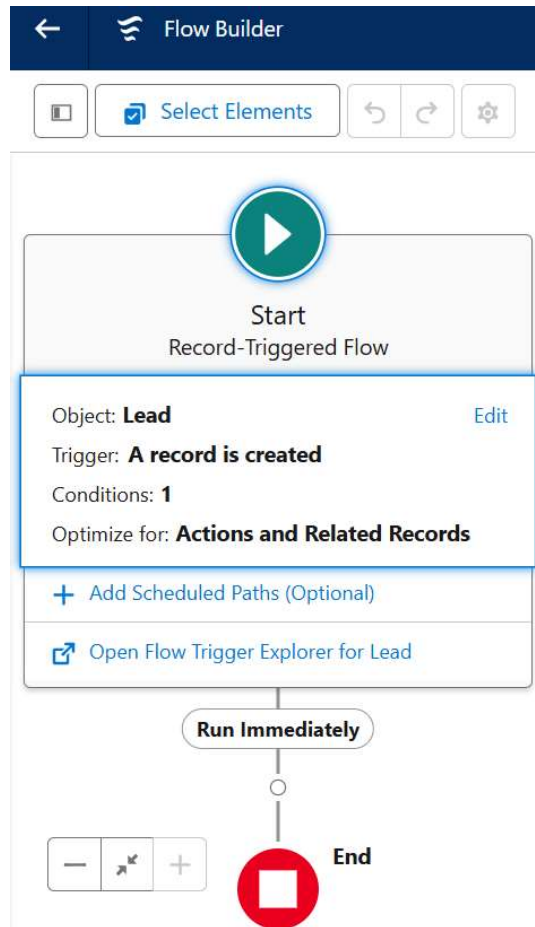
Flow Builder

Select Elements

Start
Record-Triggered Flow

Object: Lead
Edit
Trigger: A record is created
Conditions: 1
Optimize for: Actions and Related Records

+ Add Scheduled Paths (Optional)

Open Flow Trigger Explorer for Lead

Run Immediately

End